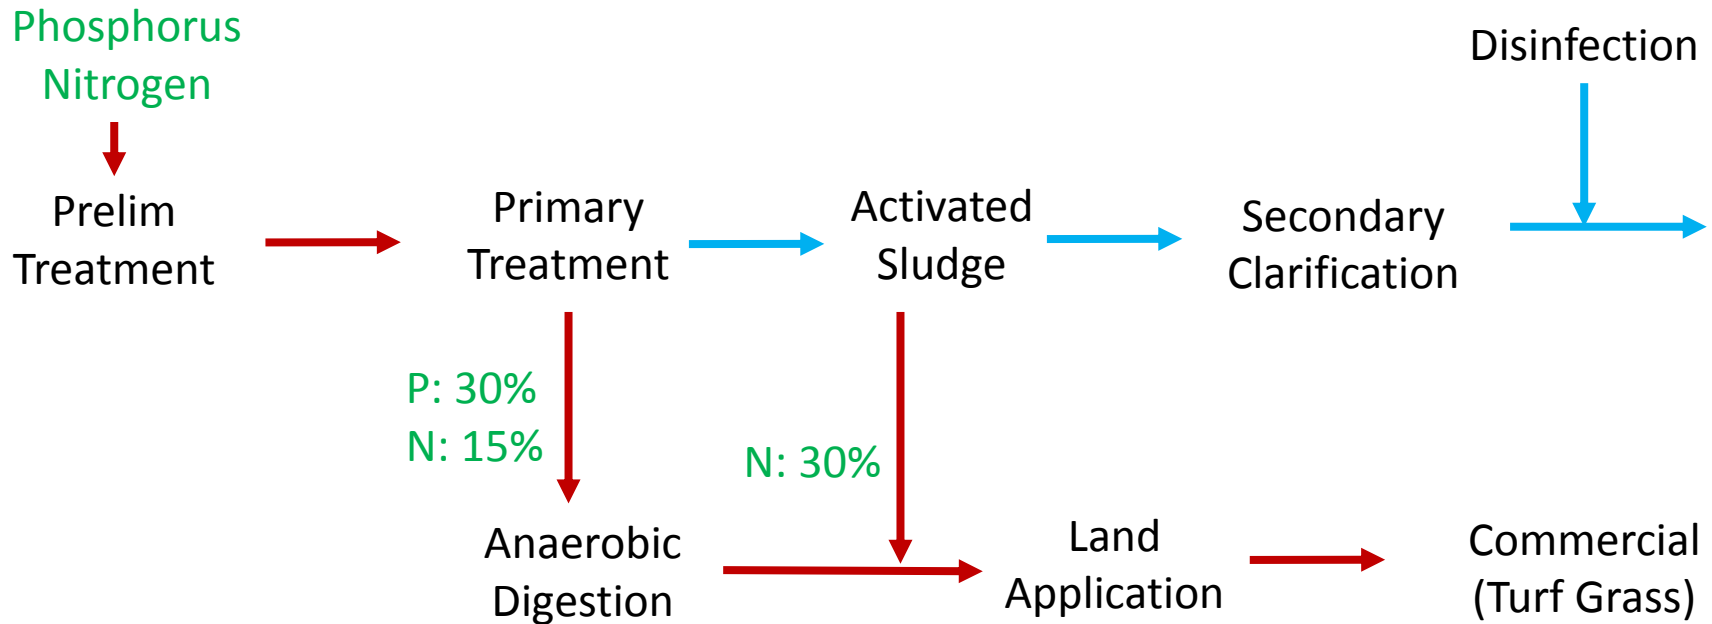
Phosphorus
Nitrogen

Disinfection

Prelim Treatment

Primary Treatment

Activated Sludge

Secondary Clarification

P: 30%
N: 15%

N: 30%

Anaerobic Digestion

Land Application

Commercial (Turf Grass)